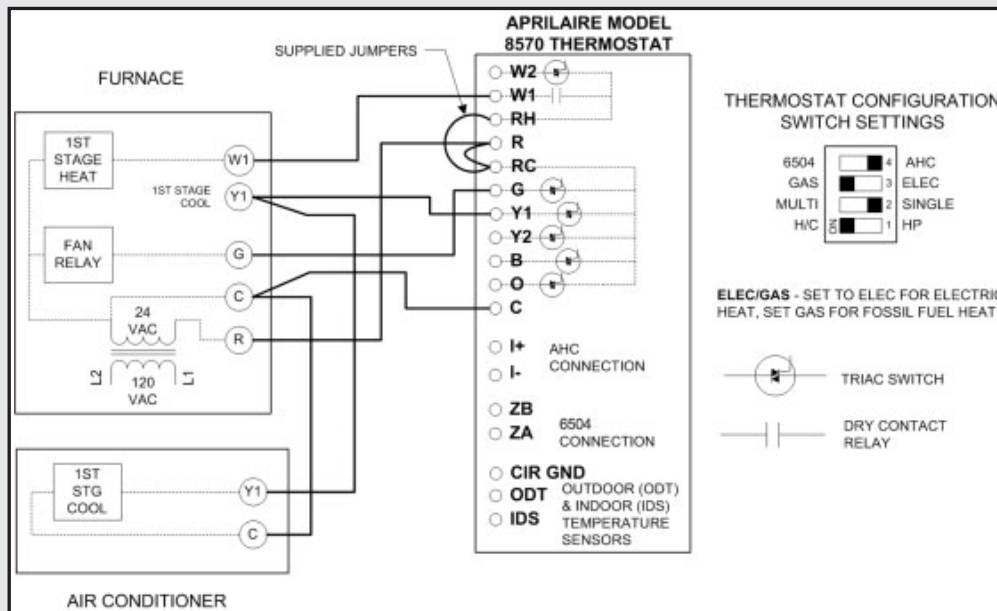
APRILAIRE MODEL
8570 THERMOSTAT

SUPPLIED JUMPERS

FURNACE

1ST STAGE HEAT

W1

1ST STAGE COOL

Y1

FAN RELAY

G

C

24 VAC

R

L2

120 VAC

L1

W2
W1
RH
R
RC
G
Y1
Y2
B
O
C

I+
I-
AHC CONNECTION

ZB
ZA
6504 CONNECTION

CIR GND
ODT
IDS
OUTDOOR (ODT) & INDOOR (IDS) TEMPERATURE SENSORS

THERMOSTAT CONFIGURATION SWITCH SETTINGS

| | | | |
|---|---|---|---|
| 6504 | 4 | AHC |
| GAS | 3 | ELEC |
| MULTI | 2 | SINGLE |
| H/C | ON 1 | HP |

ELEC/GAS - SET TO ELEC FOR ELECTRIC HEAT, SET GAS FOR FOSSIL FUEL HEAT

TRIAC SWITCH

DRY CONTACT RELAY

1ST STG COOL

Y1

C

AIR CONDITIONER